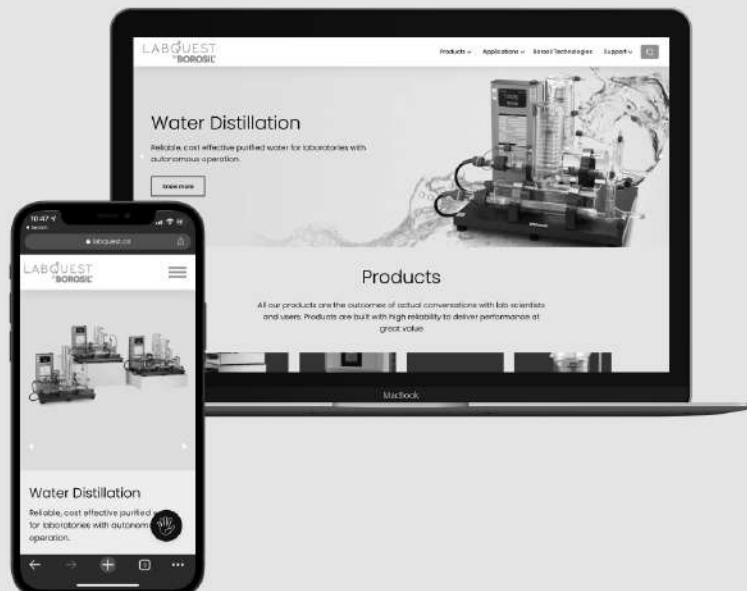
LABQUEST by BOROSIL

Products ⌄ Applications ⌄ Borosil Technologies Support ⌄

Water Distillation

Reliable, cost effective purified water for laboratories with autonomous operation.

Know more

Products

All our products are the outcomes of actual conversations with lab scientists and users. Products are built with high reliability to deliver performance at great value.

MacBook

10:47
◂ Search

labquest.co

LABQUEST by BOROSIL

Water Distillation

Reliable, cost effective purified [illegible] for laboratories with autonom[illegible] operation.